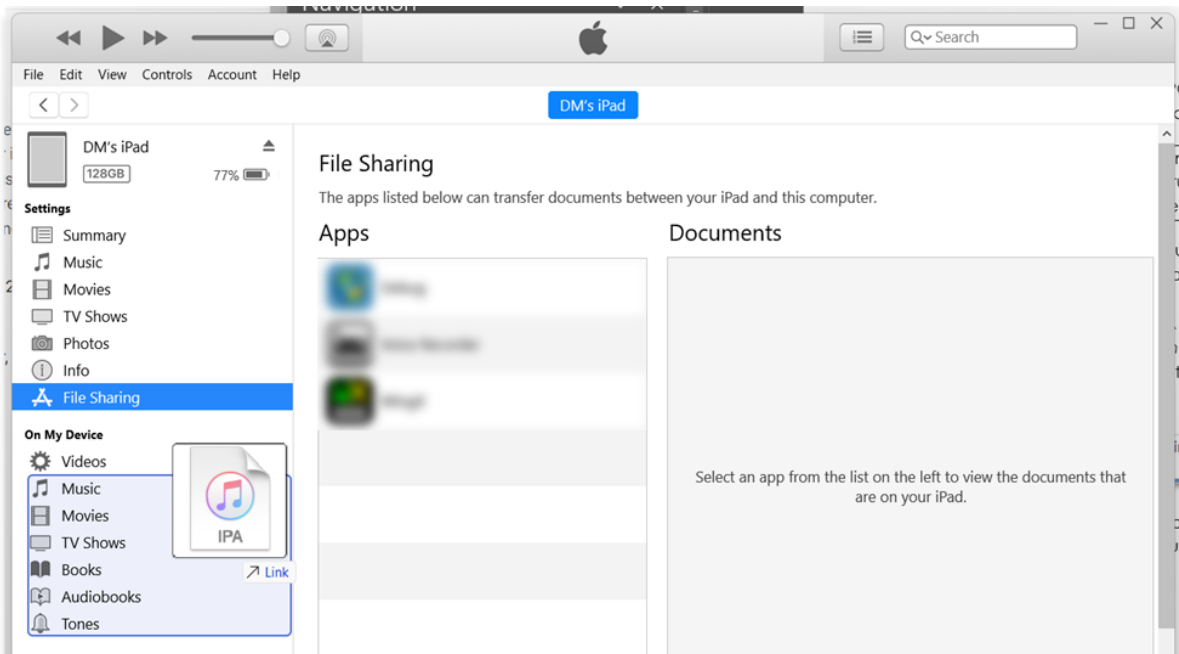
Navigation

Search

File Edit View Controls Account Help

DM's iPad

DM's iPad
128GB
77%

Settings
Summary
Music
Movies
TV Shows
Photos
Info
File Sharing

On My Device
Videos
Music
Movies
TV Shows
Books
Audiobooks
Tones

IPA
Link

File Sharing
The apps listed below can transfer documents between your iPad and this computer.

Apps
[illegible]
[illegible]
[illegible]

Documents

Select an app from the list on the left to view the documents that are on your iPad.